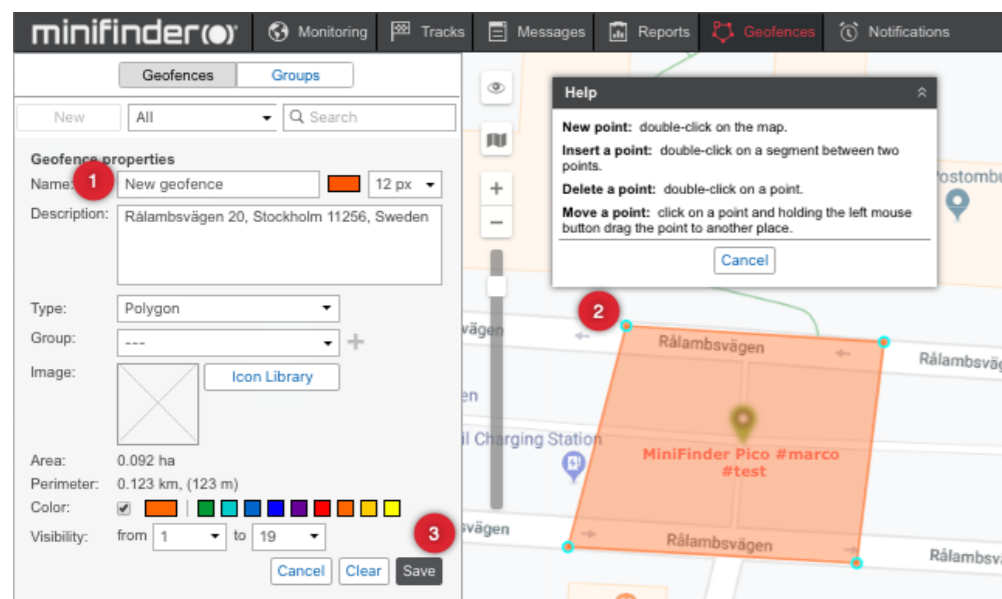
minifinder

Monitoring
Tracks
Messages
Reports
Geofences
Notifications

Geofences
Groups

New
All
Search

Geofence properties

Name: 1 New geofence 12 px

Description: Rålambsvägen 20, Stockholm 11256, Sweden

Type: Polygon

Group: ---

Image: Icon Library

Area: 0.092 ha

Perimeter: 0.123 km, (123 m)

Color:

Visibility: from 1 to 19

3

Cancel Clear Save

Help

New point: double-click on the map.

Insert a point: double-click on a segment between two points.

Delete a point: double-click on a point.

Move a point: click on a point and holding the left mouse button drag the point to another place.

Cancel

2

Rålambsvägen

Rålambsvägen

vägen

en

l Charging Station

MiniFinder Pico #marco #test

vägen

Rålambsvägen

Rålambsvägen

Postombu